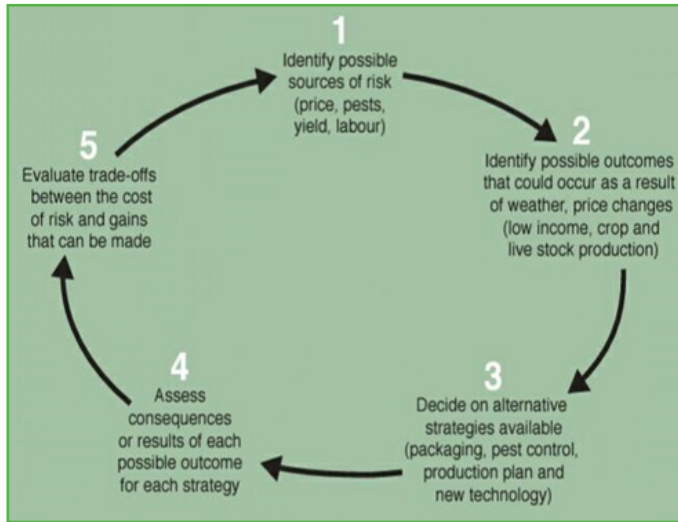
1
Identify possible sources of risk (price, pests, yield, labour)

2
Identify possible outcomes that could occur as a result of weather, price changes (low income, crop and live stock production)

3
Decide on alternative strategies available (packaging, pest control, production plan and new technology)

4
Assess consequences or results of each possible outcome for each strategy

5
Evaluate trade-offs between the cost of risk and gains that can be made